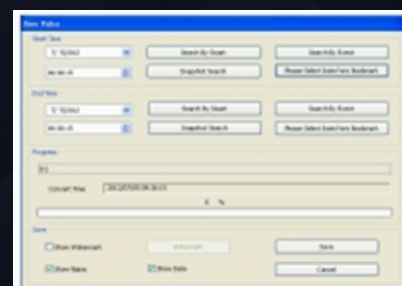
Dav Video

Start Time

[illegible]

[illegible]

Search By Event

Search By Event

Snapshot Search

Please Select Date Form Bookmark

End Time

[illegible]

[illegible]

Search By Event

Search By Event

Snapshot Search

Please Select Date Form Bookmark

Progress

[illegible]

Convert Time

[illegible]

0 %

Save

Show Watermark

Watermark

Save

Show Name

Show Date

Cancel